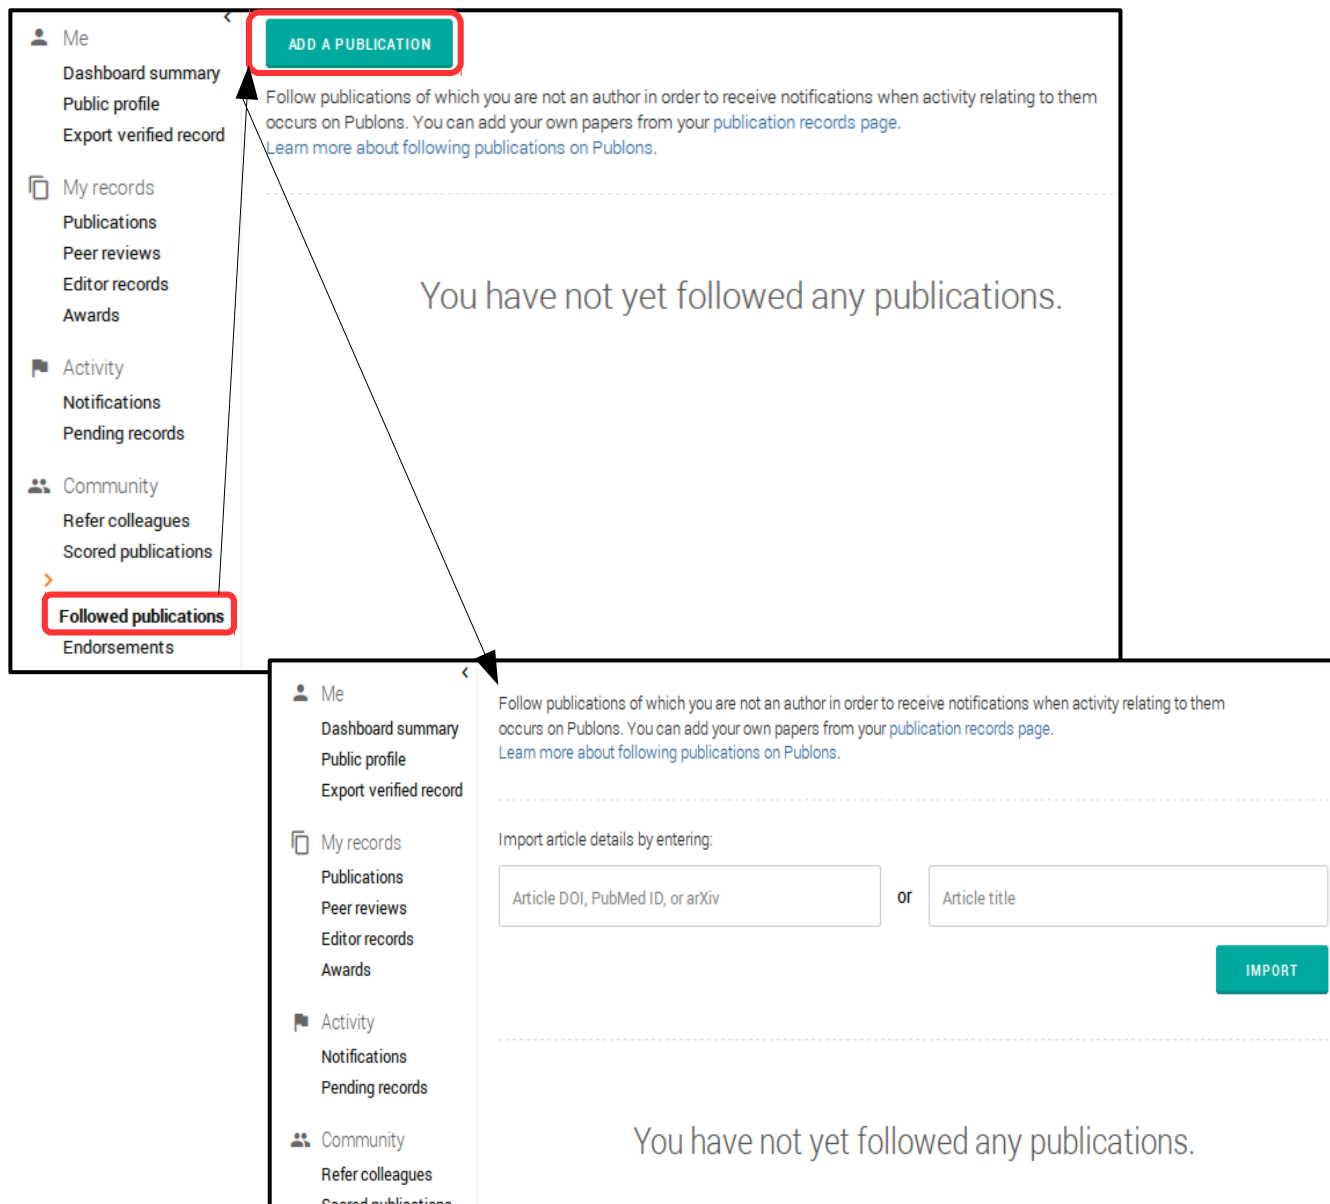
Me
Dashboard summary
Public profile
Export verified record

My records
Publications
Peer reviews
Editor records
Awards

Activity
Notifications
Pending records

Community
Refer colleagues
Scored publications

Followed publications
Endorsements

ADD A PUBLICATION

Follow publications of which you are not an author in order to receive notifications when activity relating to them occurs on Publons. You can add your own papers from your publication records page.
Learn more about following publications on Publons.

You have not yet followed any publications.

Me
Dashboard summary
Public profile
Export verified record

My records
Publications
Peer reviews
Editor records
Awards

Activity
Notifications
Pending records

Community
Refer colleagues
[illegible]

Follow publications of which you are not an author in order to receive notifications when activity relating to them occurs on Publons. You can add your own papers from your publication records page.
Learn more about following publications on Publons.

Import article details by entering:

Article DOI, PubMed ID, or arXiv

or

Article title

IMPORT

You have not yet followed any publications.